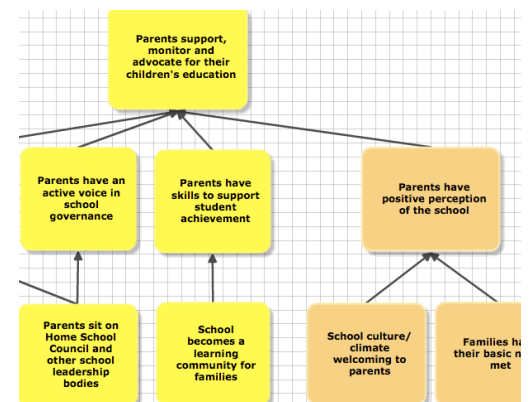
Parents support, monitor and advocate for their children's education

Parents have an active voice in school governance

Parents have skills to support student achievement

Parents have positive perception of the school

Parents sit on Home School Council and other school leadership bodies

School becomes a learning community for families

School culture/ climate welcoming to parents

Families ha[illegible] their basic n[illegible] met